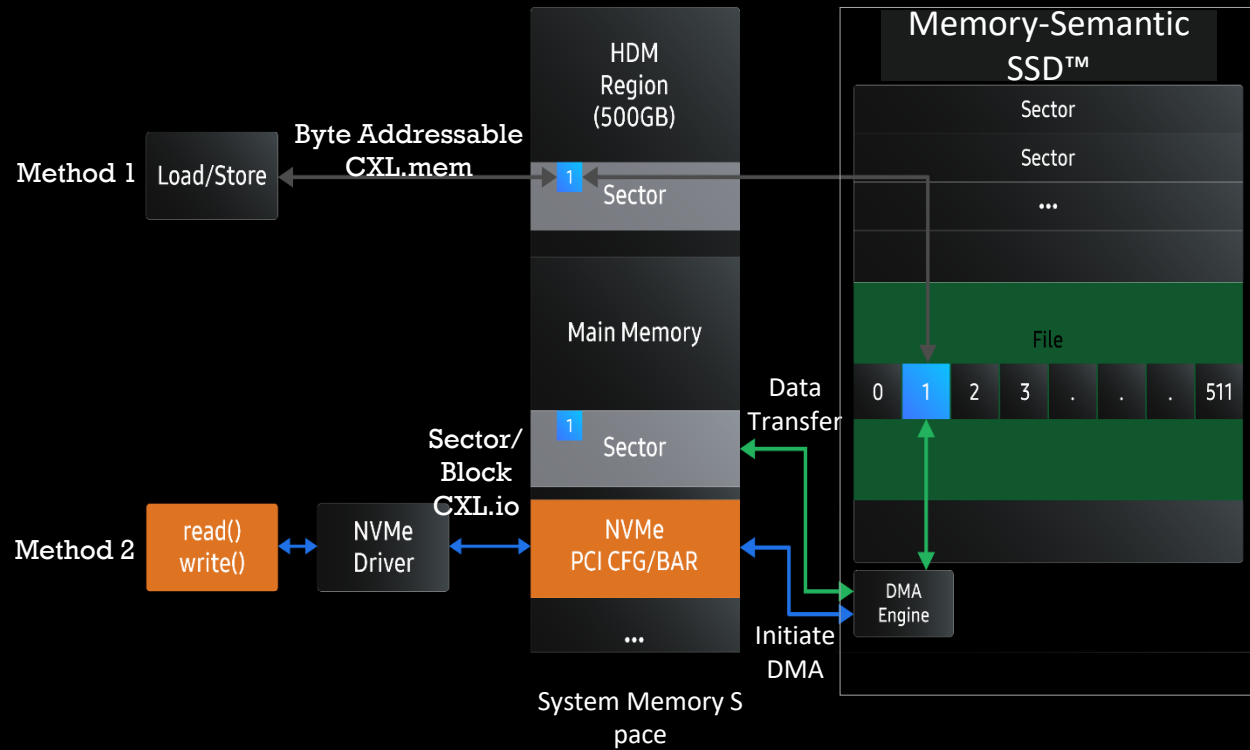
Memory-Semantic SSD™

HDM Region (500GB)

Byte Addressable CXL.mem

Method 1

Load/Store

1

Sector

Sector

Sector

...

Main Memory

File

0 1 2 3 . . . 511

Data Transfer

Sector/ Block CXL.io

1

Sector

Method 2

read() write()

NVMe Driver

NVMe PCI CFG/BAR

DMA Engine

...

Initiate DMA

System Memory S pace